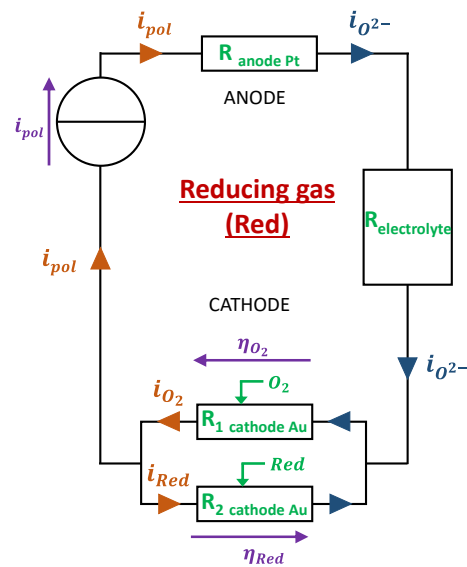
$i_{pol}$

$R_{anode\ Pt}$

$i_{O^{2-}}$

ANODE

$i_{pol}$

Reducing gas
(Red)

$R_{electrolyte}$

$i_{pol}$

CATHODE

$\eta_{O_2}$

$i_{O^{2-}}$

$i_{O_2}$

$O_2$

$R_{1\ cathode\ Au}$

$i_{Red}$

$Red$

$R_{2\ cathode\ Au}$

$\eta_{Red}$